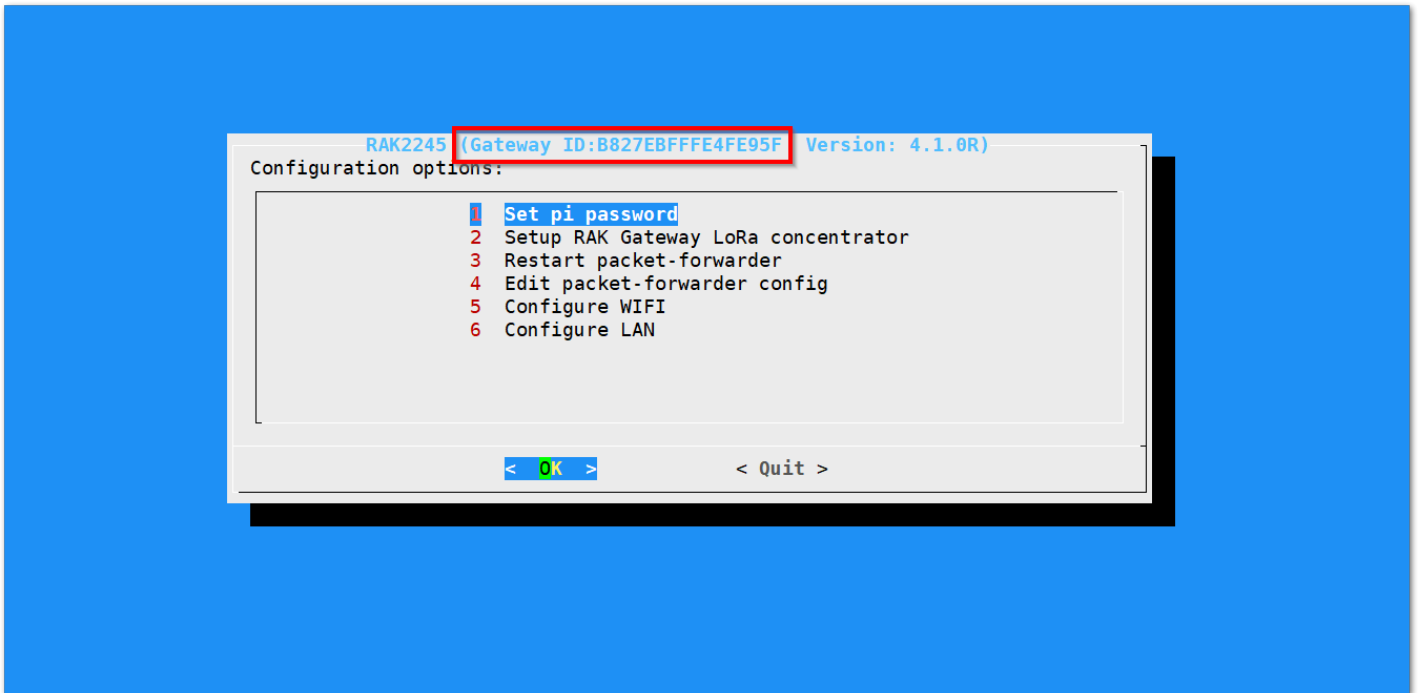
RAK2245 (Gateway ID:B827EBFFFE4FE95F Version: 4.1.0R)

Configuration options:

1 Set pi password
2 Setup RAK Gateway LoRa concentrator
3 Restart packet-forwarder
4 Edit packet-forwarder config
5 Configure WIFI
6 Configure LAN

< OK > < Quit >